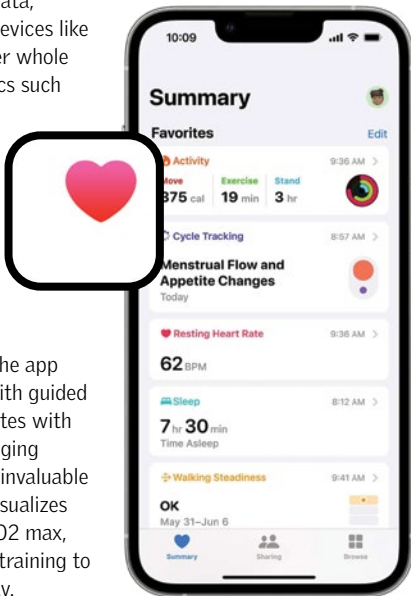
ata,
evices like
er whole
cs such

he app
ith guided
tes with
ging
invaluable
sualizes
O2 max,
training to
y.

10:09

Summary

Favorites
Edit

Activity
9:36 AM
Move
375 cal
Exercise
19 min
Stand
3 hr

Cycle Tracking
8:57 AM
Menstrual Flow and Appetite Changes
Today

Resting Heart Rate
9:36 AM
62 BPM

Sleep
8:12 AM
7 hr 30 min
Time Asleep

Walking Steadiness
9:41 AM
OK
May 31–Jun 6

Summary
Sharing
Browse